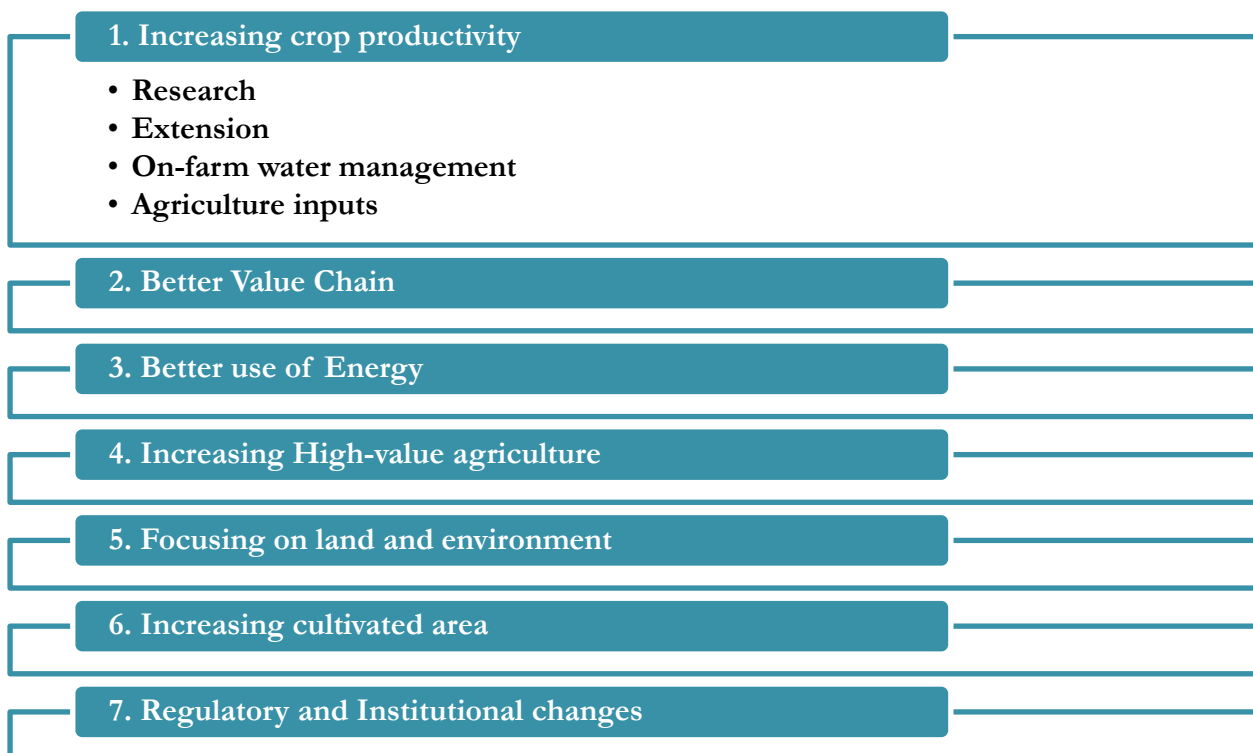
1. Increasing crop productivity

- Research
- Extension
- On-farm water management
- Agriculture inputs

2. Better Value Chain

3. Better use of Energy

4. Increasing High-value agriculture

5. Focusing on land and environment

6. Increasing cultivated area

7. Regulatory and Institutional changes